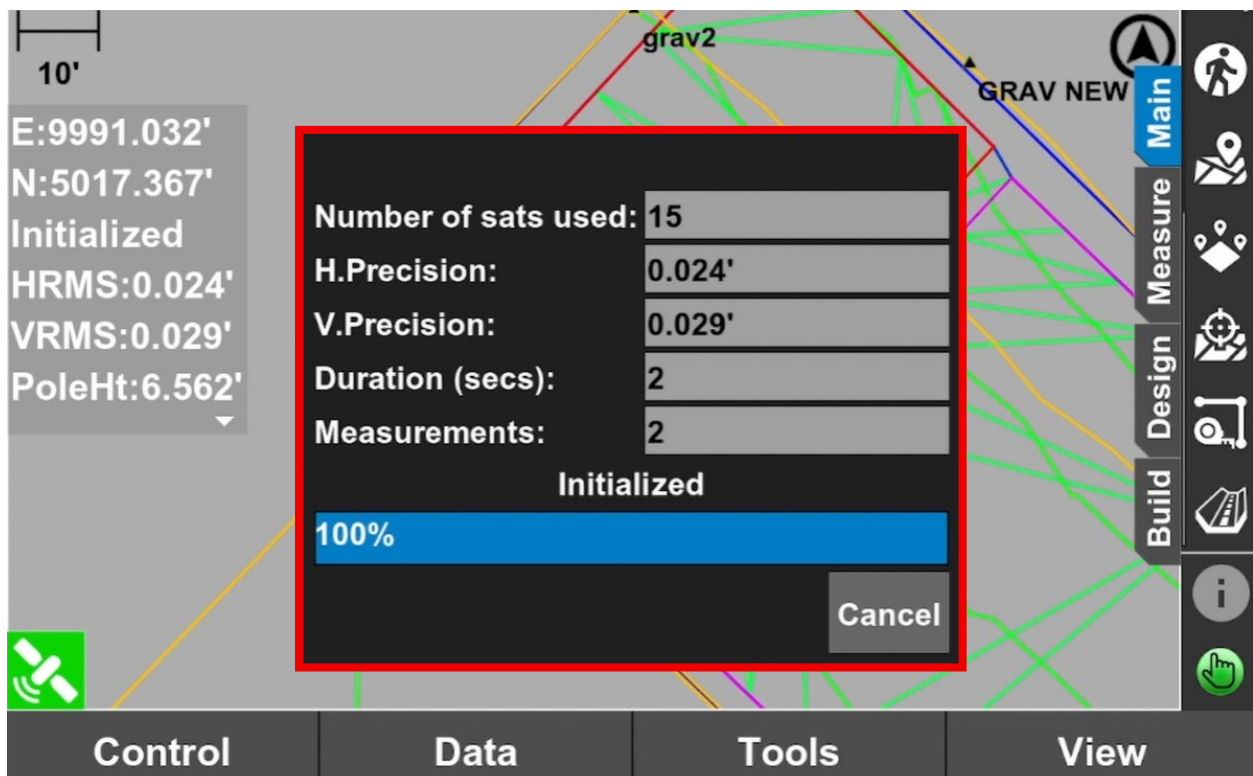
10'

grav2

GRAV NEW

E:9991.032'
N:5017.367'
Initialized
HRMS:0.024'
VRMS:0.029'
PoleHt:6.562'

| | |
|---|---|
| Number of sats used: | 15 |
| H.Precision: | 0.024' |
| V.Precision: | 0.029' |
| Duration (secs): | 2 |
| Measurements: | 2 |

Initialized

100%

Cancel

Main
Measure
Design
Build

Control
Data
Tools
View